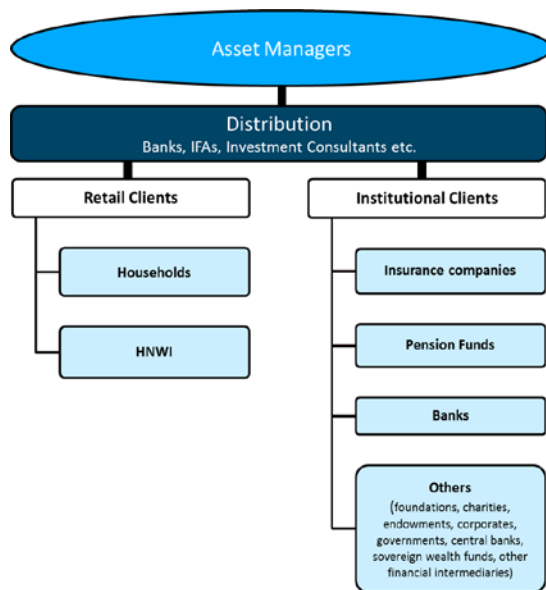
Asset Managers

Distribution
Banks, IFAs, Investment Consultants etc.

Retail Clients

Households

HNWI

Institutional Clients

Insurance companies

Pension Funds

Banks

Others
(foundations, charities, endowments, corporates, governments, central banks, sovereign wealth funds, other financial intermediaries)